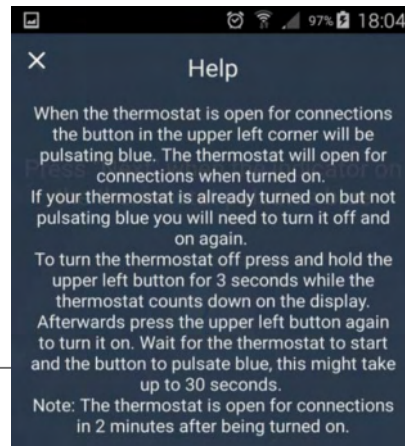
97% 18:04

×
Help

When the thermostat is open for connections the button in the upper left corner will be pulsating blue. The thermostat will open for connections when turned on.
If your thermostat is already turned on but not pulsating blue you will need to turn it off and on again.
To turn the thermostat off press and hold the upper left button for 3 seconds while the thermostat counts down on the display.
Afterwards press the upper left button again to turn it on. Wait for the thermostat to start and the button to pulsate blue, this might take up to 30 seconds.
Note: The thermostat is open for connections in 2 minutes after being turned on.